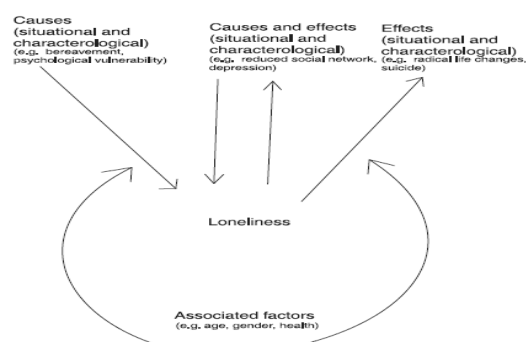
Causes (situational and characterological) (e.g. bereavement, psychological vulnerability)

Causes and effects (situational and characterological) (e.g. reduced social network, depression)

Effects (situational and characterological) (e.g. radical life changes, suicide)

Loneliness

Associated factors (e.g. age, gender, health)